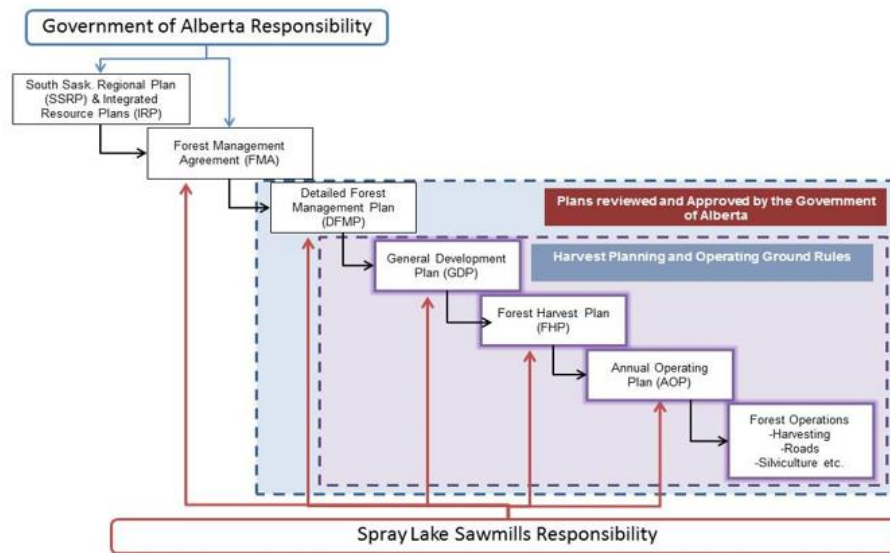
Government of Alberta Responsibility

South Sask. Regional Plan (SSRP) & Integrated Resource Plans (IRP)

Forest Management Agreement (FMA)

Detailed Forest Management Plan (DFMP)

Plans reviewed and Approved by the Government of Alberta

General Development Plan (GDP)

Harvest Planning and Operating Ground Rules

Forest Harvest Plan (FHP)

Annual Operating Plan (AOP)

Forest Operations -Harvesting -Roads -Silviculture etc.

Spray Lake Sawmills Responsibility